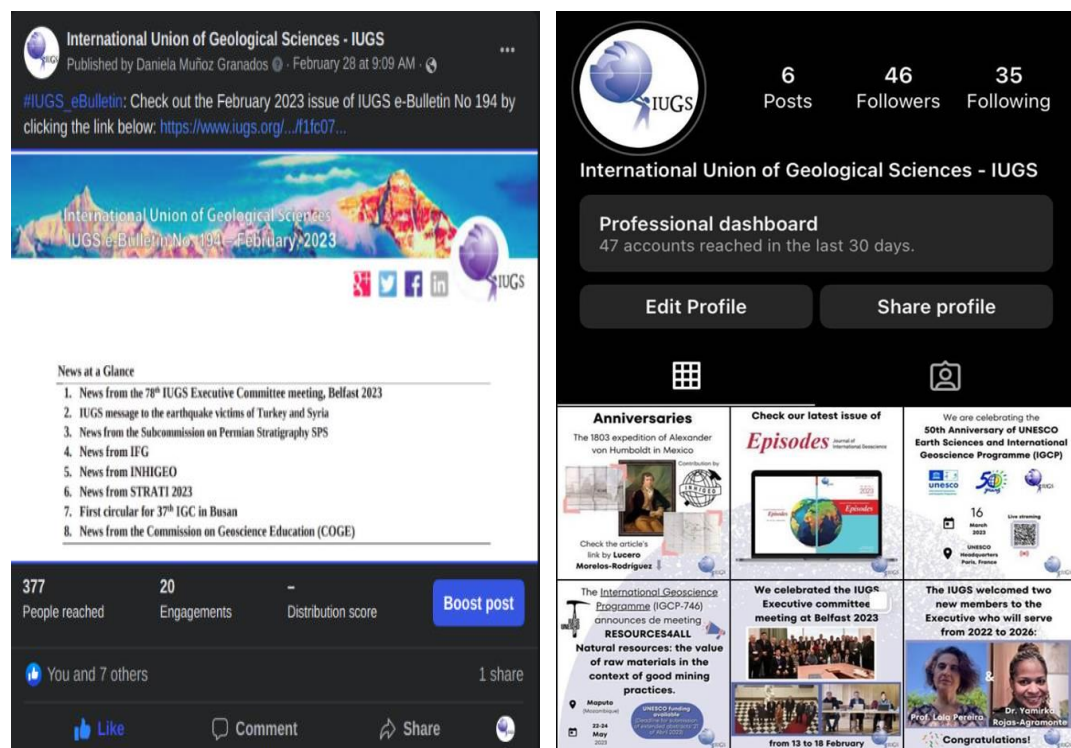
International Union of Geological Sciences - IUGS
Published by Daniela Muñoz Granados · February 28 at 9:09 AM ·

#IUGS_eBulletin: Check out the February 2023 issue of IUGS e-Bulletin No 194 by clicking the link below: https://www.iugs.org/.../f1fc07...

International Union of Geological Sciences
IUGS e-Bulletin No. 194 – February, 2023

IUGS

News at a Glance
1. News from the 78th IUGS Executive Committee meeting, Belfast 2023
2. IUGS message to the earthquake victims of Turkey and Syria
3. News from the Subcommission on Permian Stratigraphy SPS
4. News from IFG
5. News from INHIGEO
6. News from STRATI 2023
7. First circular for 37th IGC in Busan
8. News from the Commission on Geoscience Education (COGE)

377
People reached

20
Engagements

–
Distribution score

Boost post

You and 7 others

1 share

Like

Comment

Share

IUGS

6
Posts

46
Followers

35
Following

International Union of Geological Sciences - IUGS

Professional dashboard
47 accounts reached in the last 30 days.

Edit Profile

Share profile

Anniversaries
The 1803 expedition of Alexander von Humboldt in Mexico
Contribution by
INHIGEO
Check the article's link by Lucero Morelos-Rodríguez

Check our latest issue of
Episodes
Journal of International Geoscience
Episodes
Episodes

We are celebrating the 50th Anniversary of UNESCO Earth Sciences and International Geoscience Programme (IGCP)
unesco
50
IUGS
16 March 2023
Live streaming
UNESCO Headquarters Paris, France

The International Geoscience Programme (IGCP-746) announces de meeting
RESOURCES4ALL
Natural resources: the value of raw materials in the context of good mining practices.
Maputo (Mozambique)
22-24 May 2023
UNESCO funding available (Deadline for submission of extended abstracts: 21 of April 2023)

We celebrated the IUGS Executive committee meeting at Belfast 2023
from 13 to 18 February

The IUGS welcomed two new members to the Executive who will serve from 2022 to 2026:
Prof. Lola Pereira
&
Dr. Yamirka Rojas-Agramonte
Congratulations!